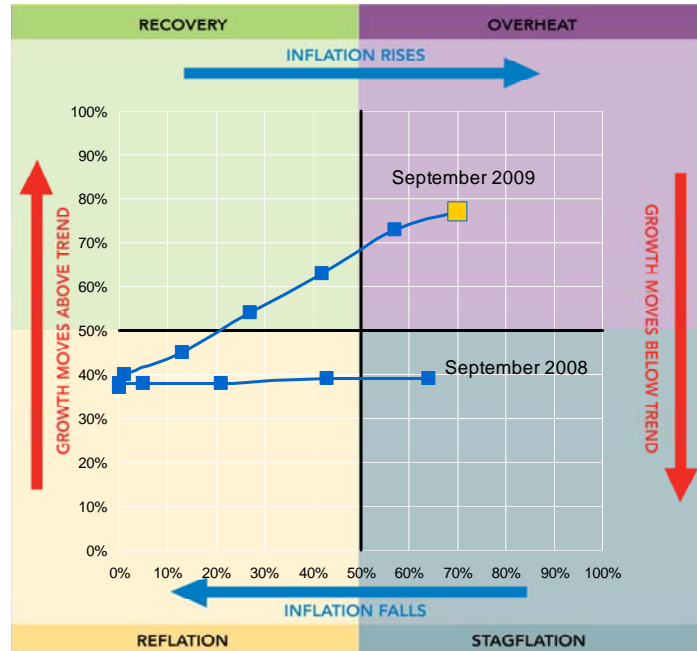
RECOVERY

OVERHEAT

INFLATION RISES

GROWTH MOVES ABOVE TREND

GROWTH MOVES BELOW TREND

100%
90%
80%
70%
60%
50%
40%
30%
20%
10%
0%

September 2009

September 2008

0%
10%
20%
30%
40%
50%
60%
70%
80%
90%
100%

INFLATION FALLS

REFLATION

STAGFLATION